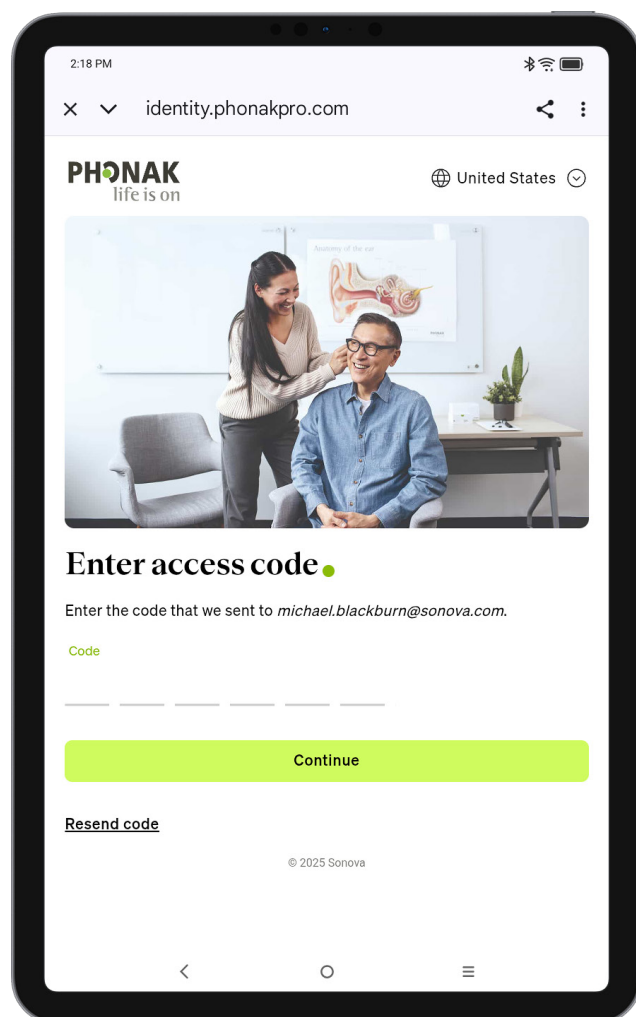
2:18 PM

identity.phonakpro.com

PHONAK
life is on

United States

Anatomy of the ear

Enter access code

Enter the code that we sent to *michael.blackburn@sonova.com*.

Code

Continue

Resend code

© 2025 Sonova